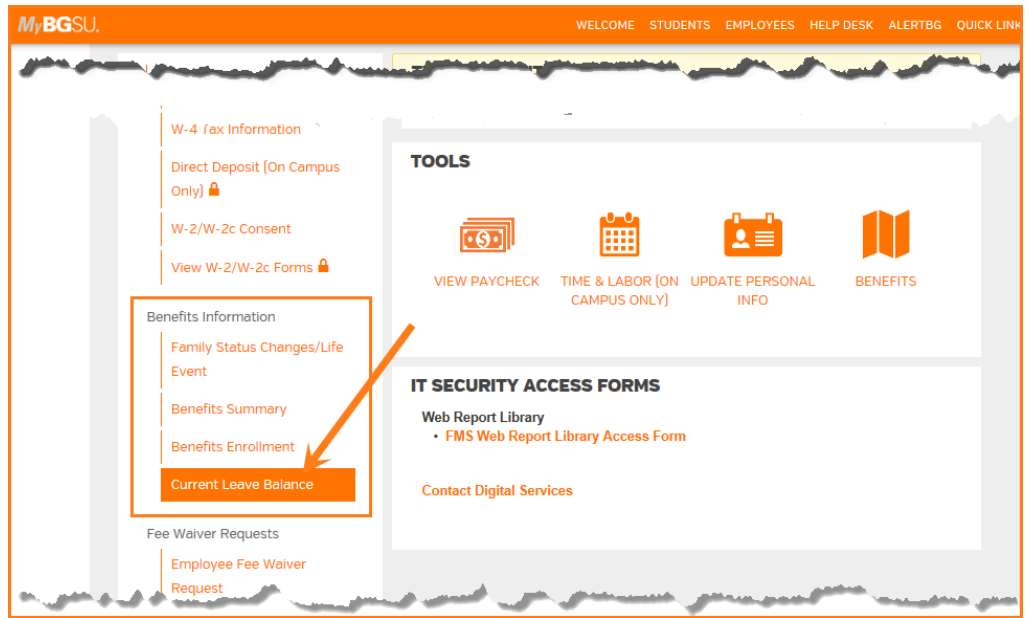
MyBGSU.

WELCOME STUDENTS EMPLOYEES HELP DESK ALERTBG QUICK LINK

W-4 Tax Information

Direct Deposit (On Campus Only)

W-2/W-2c Consent

View W-2/W-2c Forms

Benefits Information

Family Status Changes/Life Event

Benefits Summary

Benefits Enrollment

Current Leave Balance

Fee Waiver Requests

Employee Fee Waiver Request

TOOLS

VIEW PAYCHECK

TIME & LABOR (ON CAMPUS ONLY)

UPDATE PERSONAL INFO

BENEFITS

IT SECURITY ACCESS FORMS

Web Report Library

• FMS Web Report Library Access Form

Contact Digital Services